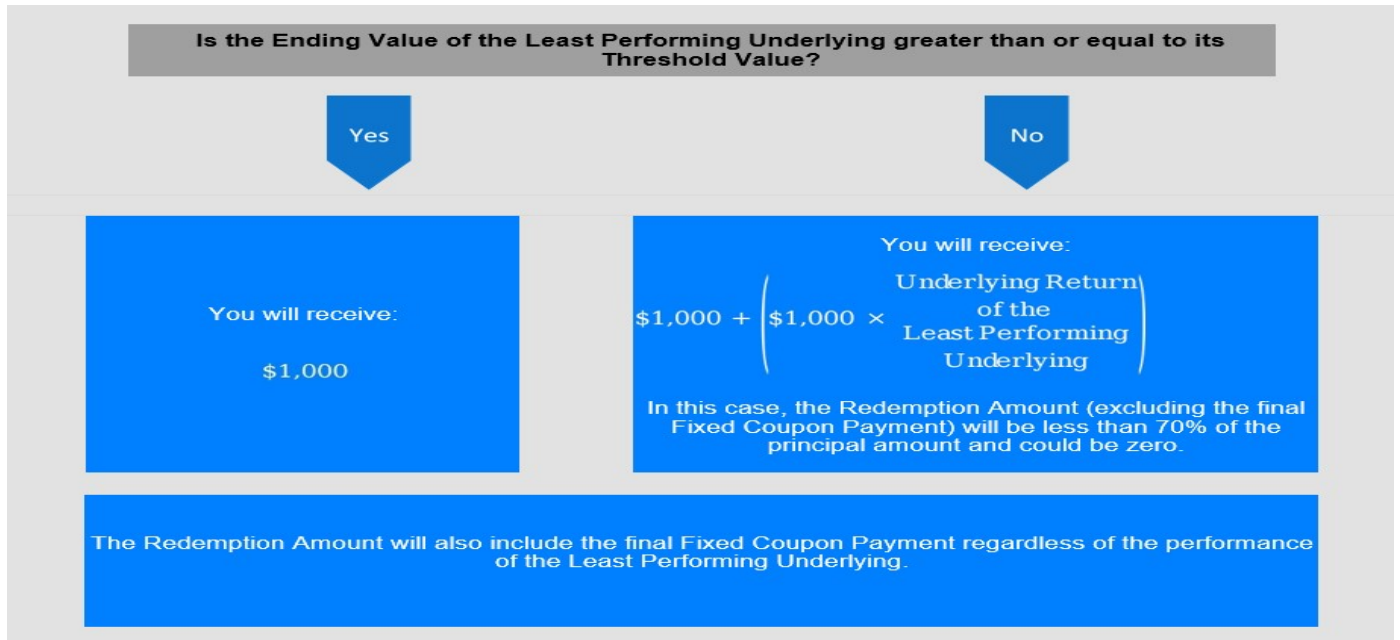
Is the Ending Value of the Least Performing Underlying greater than or equal to its Threshold Value?

Yes

No

You will receive:

$1,000

You will receive:

$\$1,000 + \left(\$1,000 \times \begin{matrix}\text{Underlying Return} \\ \text{of the} \\ \text{Least Performing} \\ \text{Underlying}\end{matrix}\right)$

In this case, the Redemption Amount (excluding the final Fixed Coupon Payment) will be less than 70% of the principal amount and could be zero.

The Redemption Amount will also include the final Fixed Coupon Payment regardless of the performance of the Least Performing Underlying.